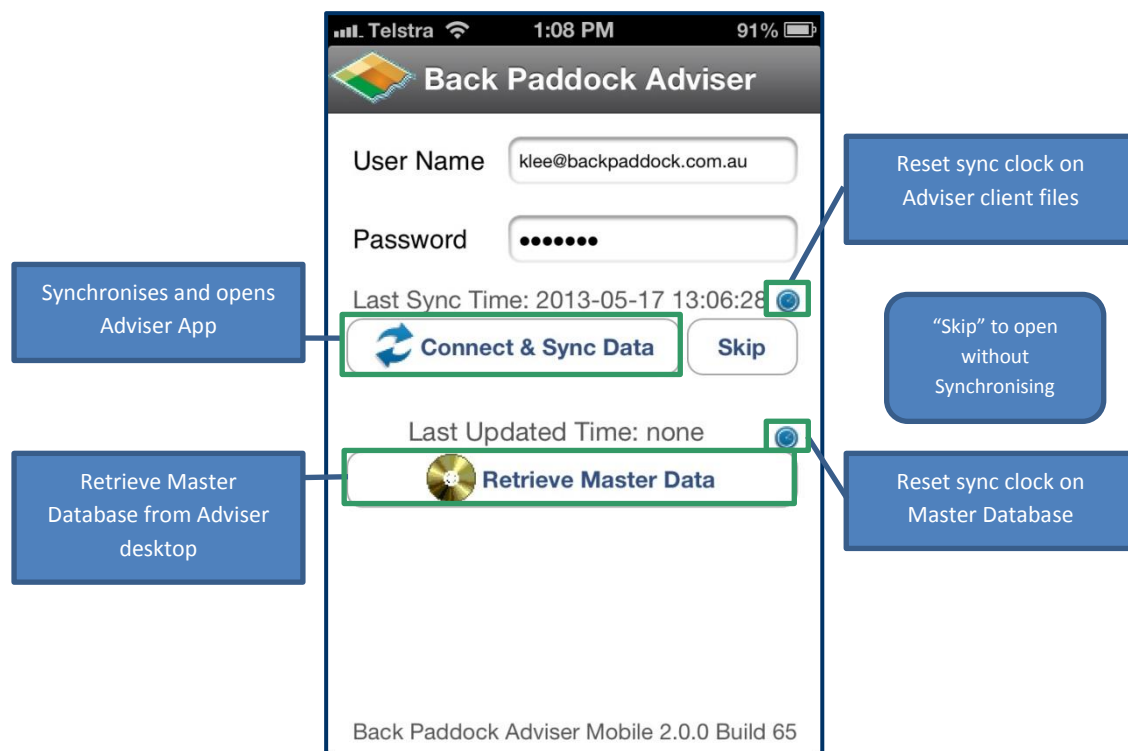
Telstra 1:08 PM 91%

Back Paddock Adviser

User Name klee@backpaddock.com.au

Password •••••••

Reset sync clock on Adviser client files

Synchronises and opens Adviser App

Last Sync Time: 2013-05-17 13:06:28

Connect & Sync Data

Skip

“Skip” to open without Synchronising

Last Updated Time: none

Retrieve Master Database from Adviser desktop

Retrieve Master Data

Reset sync clock on Master Database

Back Paddock Adviser Mobile 2.0.0 Build 65